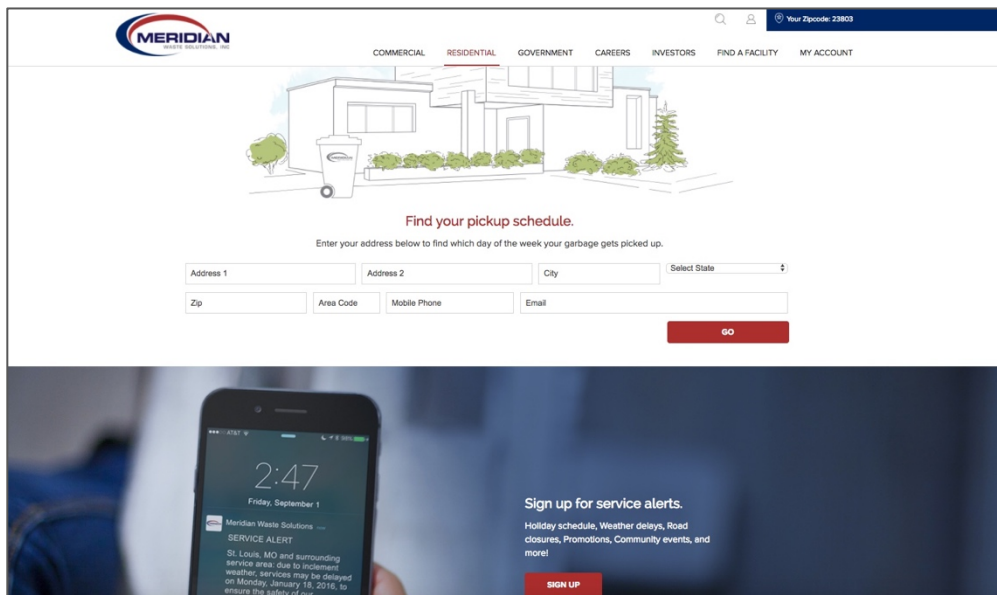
MERIDIAN
WASTE SOLUTIONS, INC

Your Zipcode: 23803

COMMERCIAL RESIDENTIAL GOVERNMENT CAREERS INVESTORS FIND A FACILITY MY ACCOUNT

Find your pickup schedule.

Enter your address below to find which day of the week your garbage gets picked up.

Address 1
Address 2
City
Select State
Zip
Area Code
Mobile Phone
Email

GO

AT&T

2:47

Friday, September 1

Meridian Waste Solutions

SERVICE ALERT

St. Louis, MO and surrounding service area: due to inclement weather, services may be delayed on Monday, January 18, 2016, to ensure the safety of our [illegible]

Sign up for service alerts.

Holiday schedule, Weather delays, Road closures, Promotions, Community events, and more!

SIGN UP